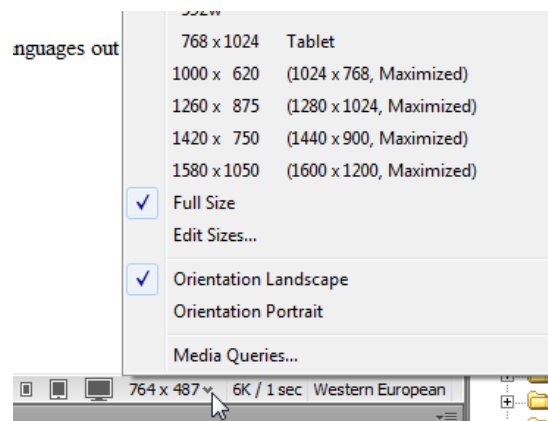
nguages out

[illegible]2w

768 x 1024 Tablet

1000 x 620 (1024 x 768, Maximized)

1260 x 875 (1280 x 1024, Maximized)

1420 x 750 (1440 x 900, Maximized)

1580 x 1050 (1600 x 1200, Maximized)

✓ Full Size

Edit Sizes...

✓ Orientation Landscape

Orientation Portrait

Media Queries...

764 x 487 6K / 1 sec Western European